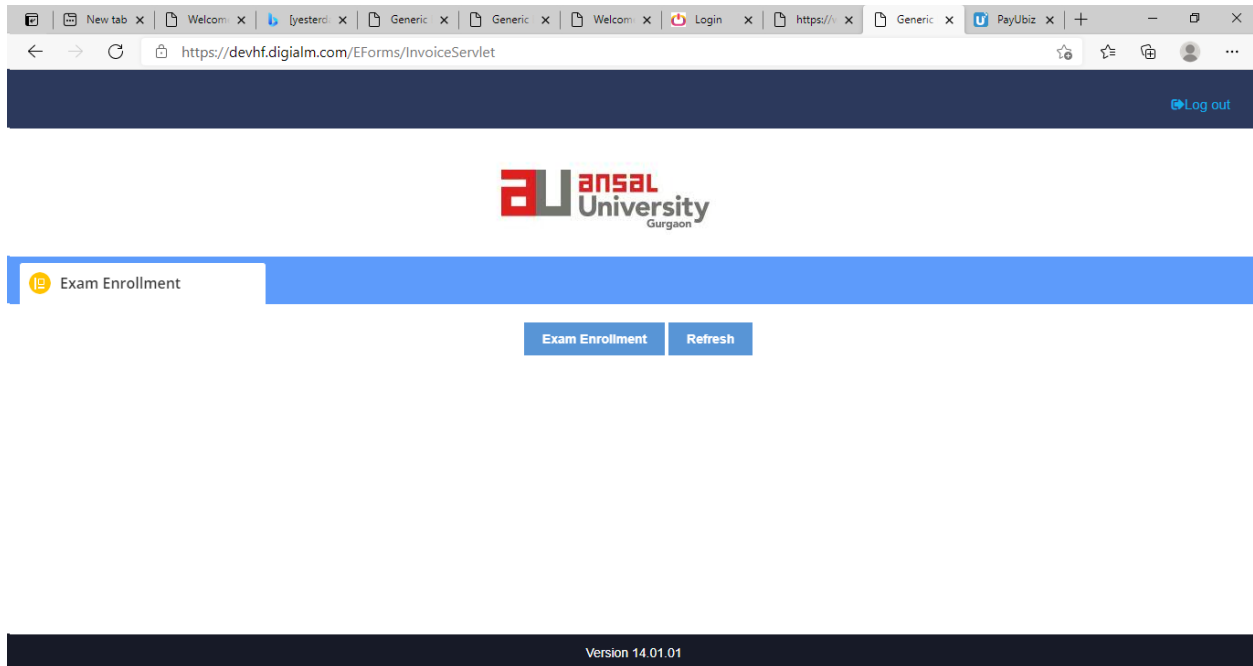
New tab
Welcom
[yesterd
Generic
Generic
Welcom
Login
https://
Generic
PayUbiz

https://devhf.digialm.com/EForms/InvoiceServlet

Log out

au ansal University Gurgaon

Exam Enrollment

Exam Enrollment
Refresh

Version 14.01.01